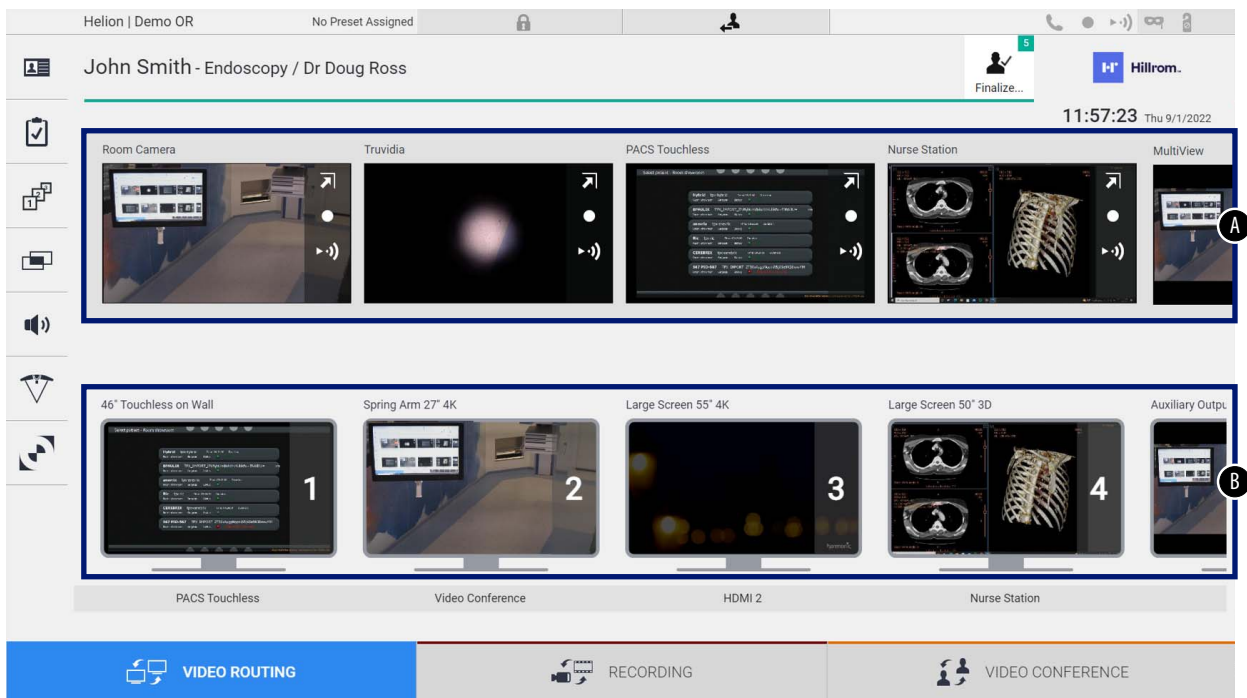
Helion | Demo OR

No Preset Assigned

John Smith - Endoscopy / Dr Doug Ross

5

Finalize...

Hillrom.

11:57:23 Thu 9/1/2022

Room Camera

Truvidia

PACS Touchless

Nurse Station

MultiView

A

46" Touchless on Wall

1

Spring Arm 27" 4K

2

Large Screen 55" 4K

3

Large Screen 50" 3D

4

Auxiliary Outpu

B

PACS Touchless

Video Conference

HDMI 2

Nurse Station

VIDEO ROUTING

RECORDING

VIDEO CONFERENCE